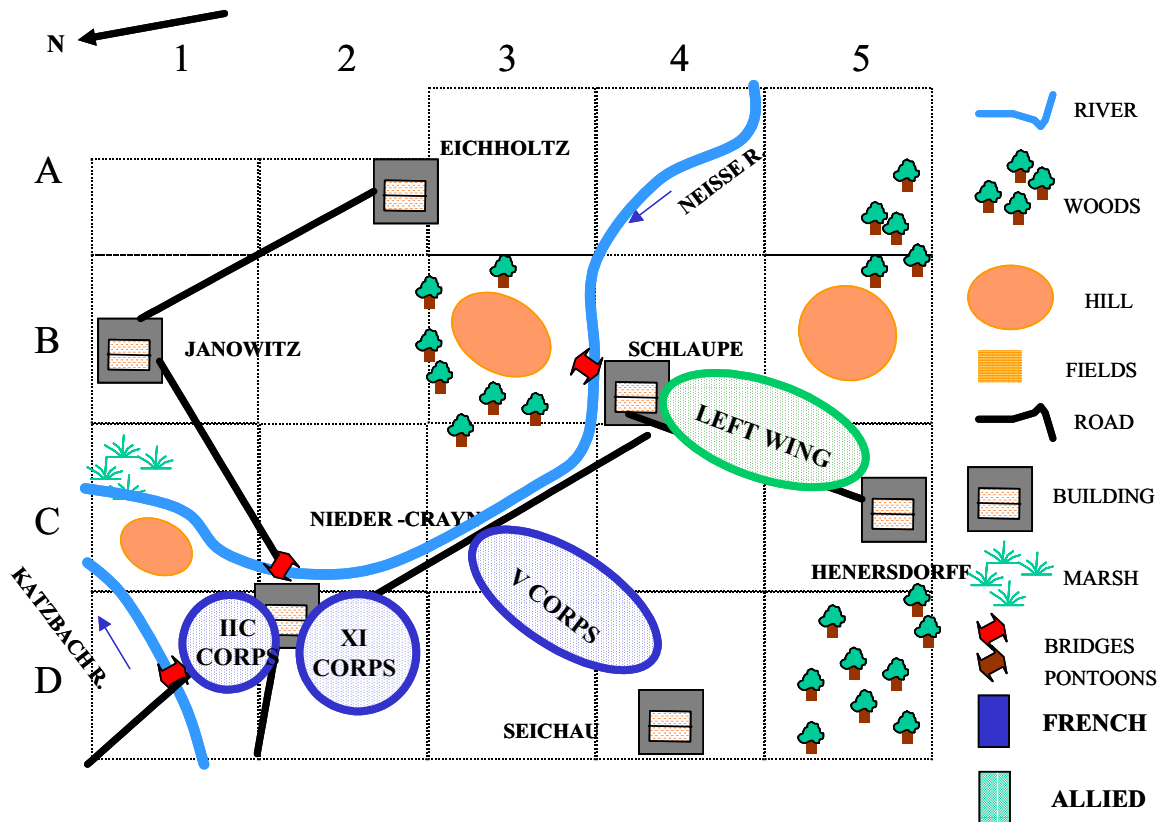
N

1 2 3 4 5

A
B
C
D

EICHHOLTZ
NEISSE R.
JANOWITZ
SCHLAUPE
LEFT WING
NIEDER -CRAYN
HENERSDORFF
KATZBACH R.
IIC CORPS
XI CORPS
V CORPS
SEICHAU

RIVER
WOODS
HILL
FIELDS
ROAD
BUILDING
MARSH
BRIDGES
PONTOONS
FRENCH
ALLIED